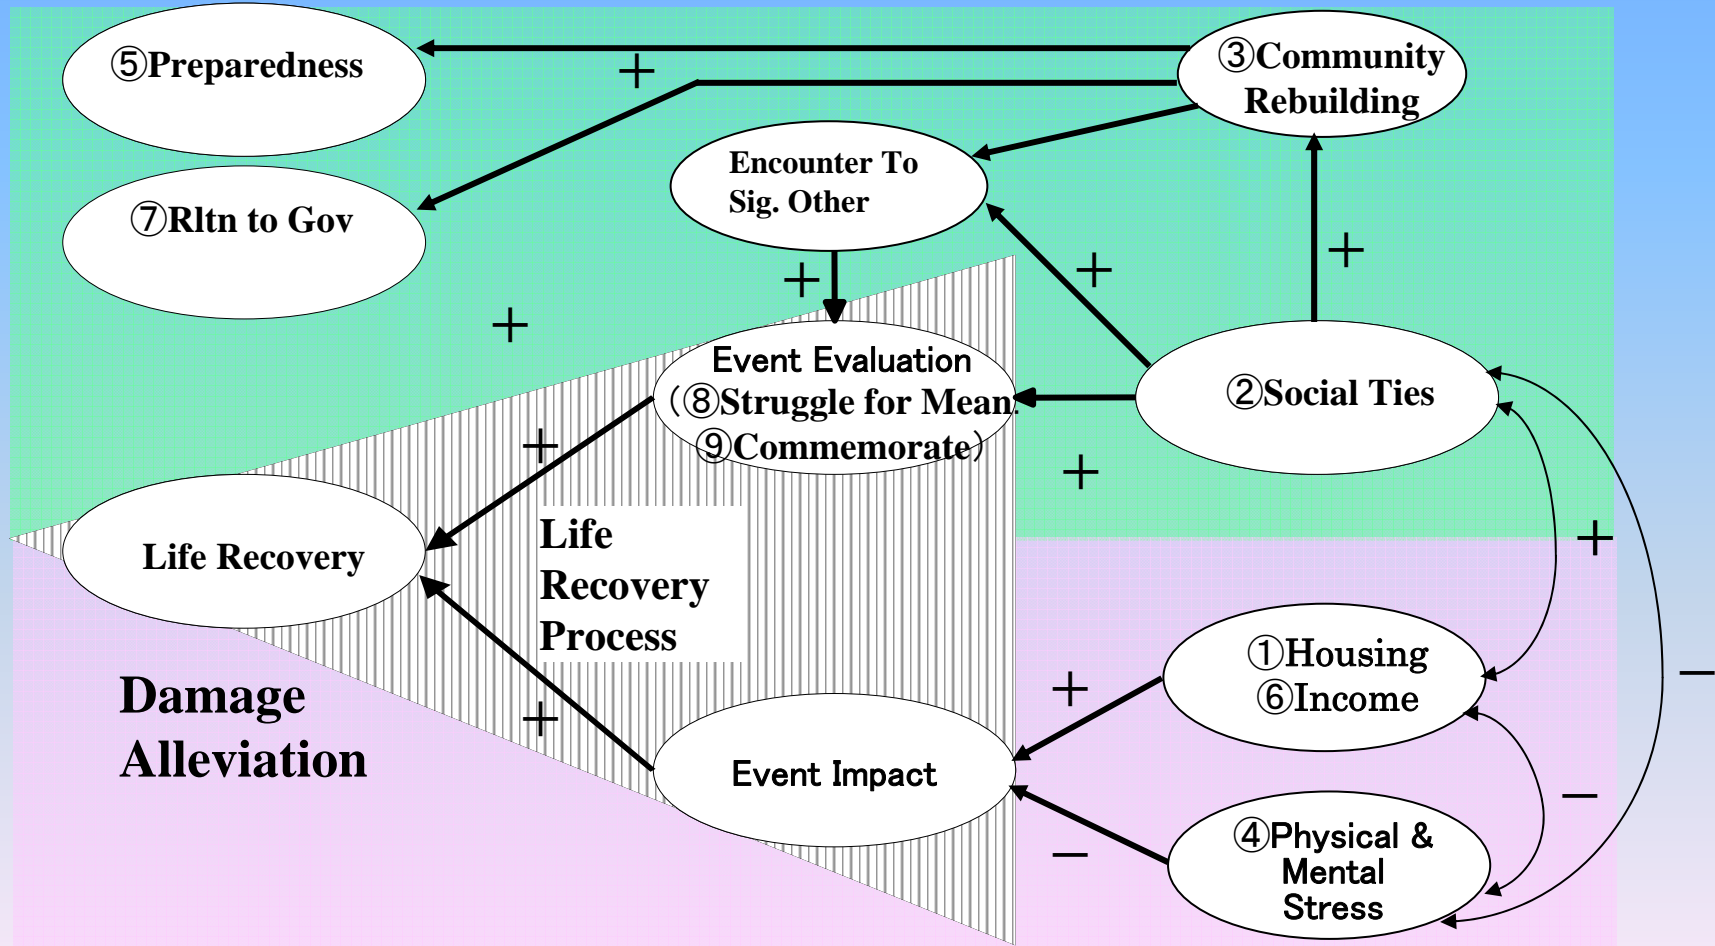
⑤Preparedness

③Community Rebuilding

+

Encounter To Sig. Other

⑦Rltn to Gov

+

+

+

+

Event Evaluation (⑧Struggle for Mean ⑨Commemorate)

②Social Ties

+

+

+

Life Recovery

Life Recovery Process

+

①Housing ⑥Income

Damage Alleviation

+

+

−

Event Impact

−

④Physical & Mental Stress

−